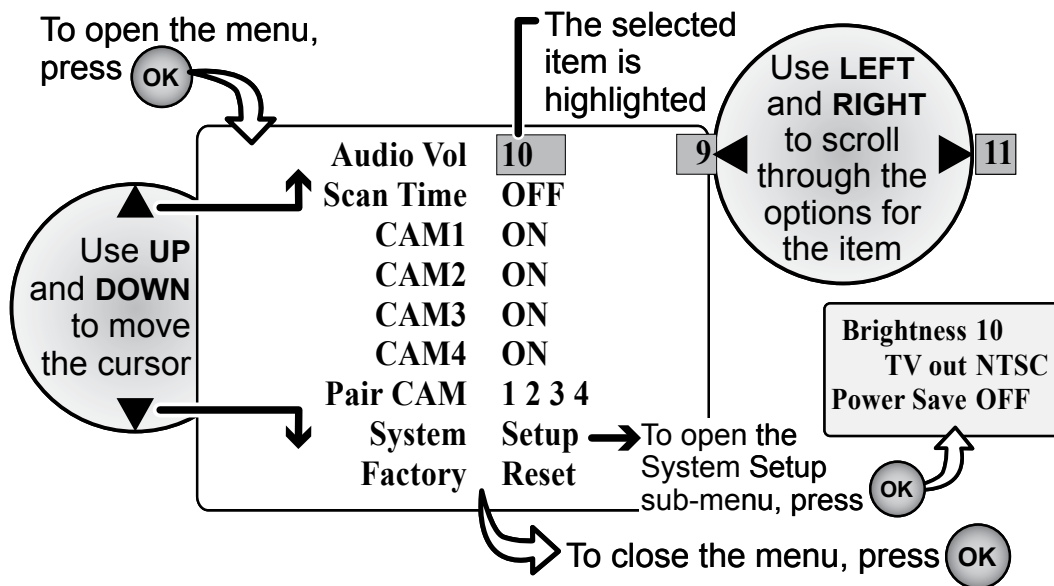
To open the menu, press OK

The selected item is highlighted

Use LEFT and RIGHT to scroll through the options for the item

9 11

Audio Vol 10
Scan Time OFF
CAM1 ON
CAM2 ON
CAM3 ON
CAM4 ON
Pair CAM 1 2 3 4
System Setup
Factory Reset

Use UP and DOWN to move the cursor

To open the System Setup sub-menu, press OK

Brightness 10
TV out NTSC
Power Save OFF

To close the menu, press OK